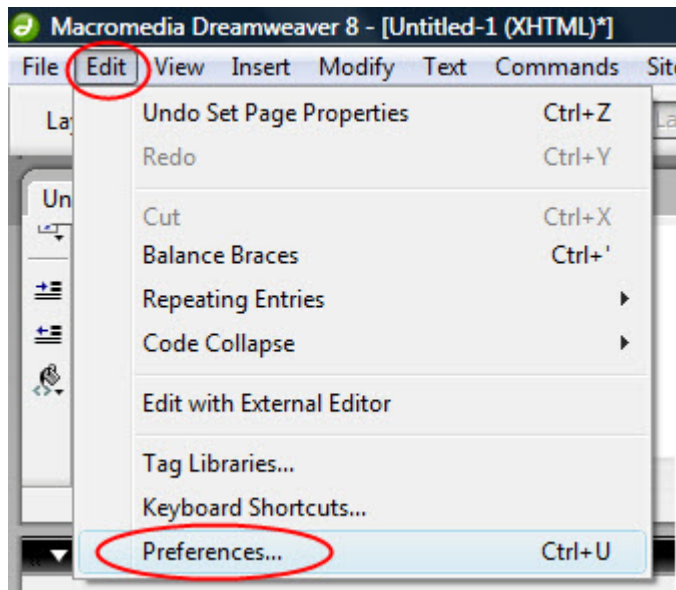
Macromedia Dreamweaver 8 - [Untitled-1 (XHTML)*]

File Edit View Insert Modify Text Commands Sit

La

Un

Undo Set Page Properties Ctrl+Z
Redo Ctrl+Y
Cut Ctrl+X
Balance Braces Ctrl+'
Repeating Entries
Code Collapse
Edit with External Editor
Tag Libraries...
Keyboard Shortcuts...
Preferences... Ctrl+U